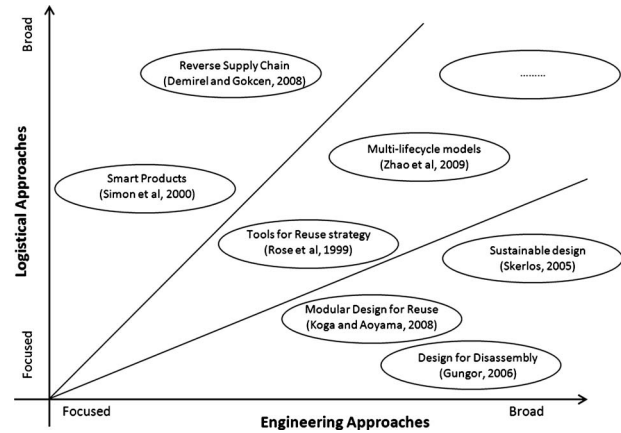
Broad

Reverse Supply Chain (Demirel and Gokcen, 2008)

........

Multi-lifecycle models (Zhao et al, 2009)

Smart Products (Simon et al, 2000)

Logistical Approaches

Tools for Reuse strategy (Rose et al, 1999)

Sustainable design (Skerlos, 2005)

Modular Design for Reuse (Koga and Aoyama, 2008)

Focused

Design for Disassembly (Gungor, 2006)

Focused

Engineering Approaches

Broad